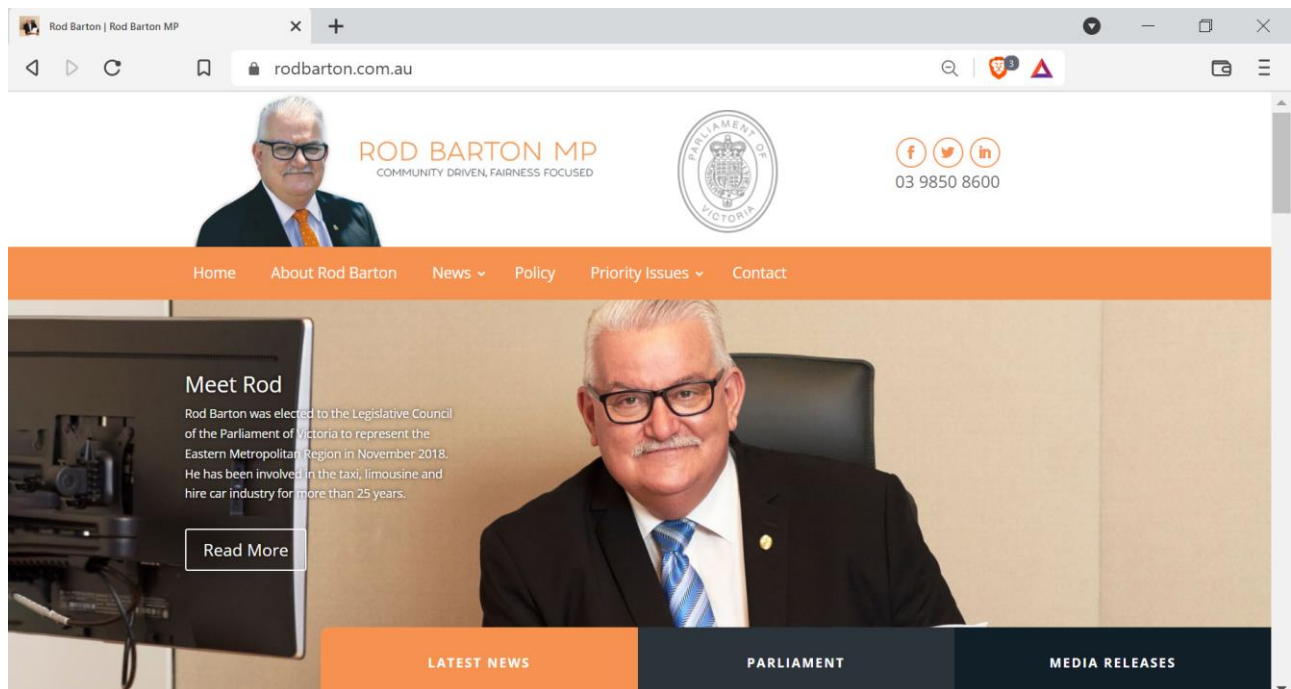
Rod Barton | Rod Barton MP

rodbarton.com.au

3

ROD BARTON MP
COMMUNITY DRIVEN, FAIRNESS FOCUSED

PARLIAMENT OF VICTORIA

03 9850 8600

Home About Rod Barton News Policy Priority Issues Contact

Meet Rod

Rod Barton was elected to the Legislative Council of the Parliament of Victoria to represent the Eastern Metropolitan Region in November 2018. He has been involved in the taxi, limousine and hire car industry for more than 25 years.

Read More

LATEST NEWS PARLIAMENT MEDIA RELEASES